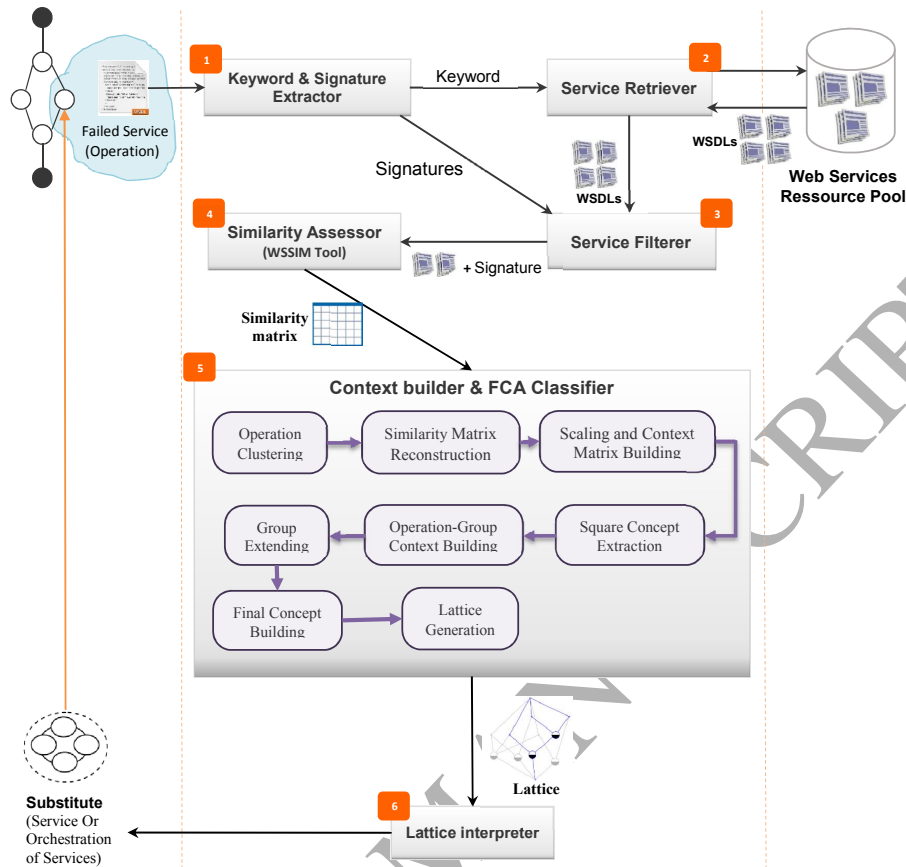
Failed Service (Operation)

1
Keyword & Signature Extractor

Keyword

2
Service Retriever

WSDLs

Web Services Ressource Pool

Signatures

WSDLs

4
Similarity Assessor
(WSSIM Tool)

3
Service Filterer

+ Signature

Similarity matrix

5
Context builder & FCA Classifier

Operation Clustering

Similarity Matrix Reconstruction

Scaling and Context Matrix Building

Group Extending

Operation-Group Context Building

Square Concept Extraction

Final Concept Building

Lattice Generation

Lattice

Substitute
(Service Or Orchestration of Services)

6
Lattice interpreter